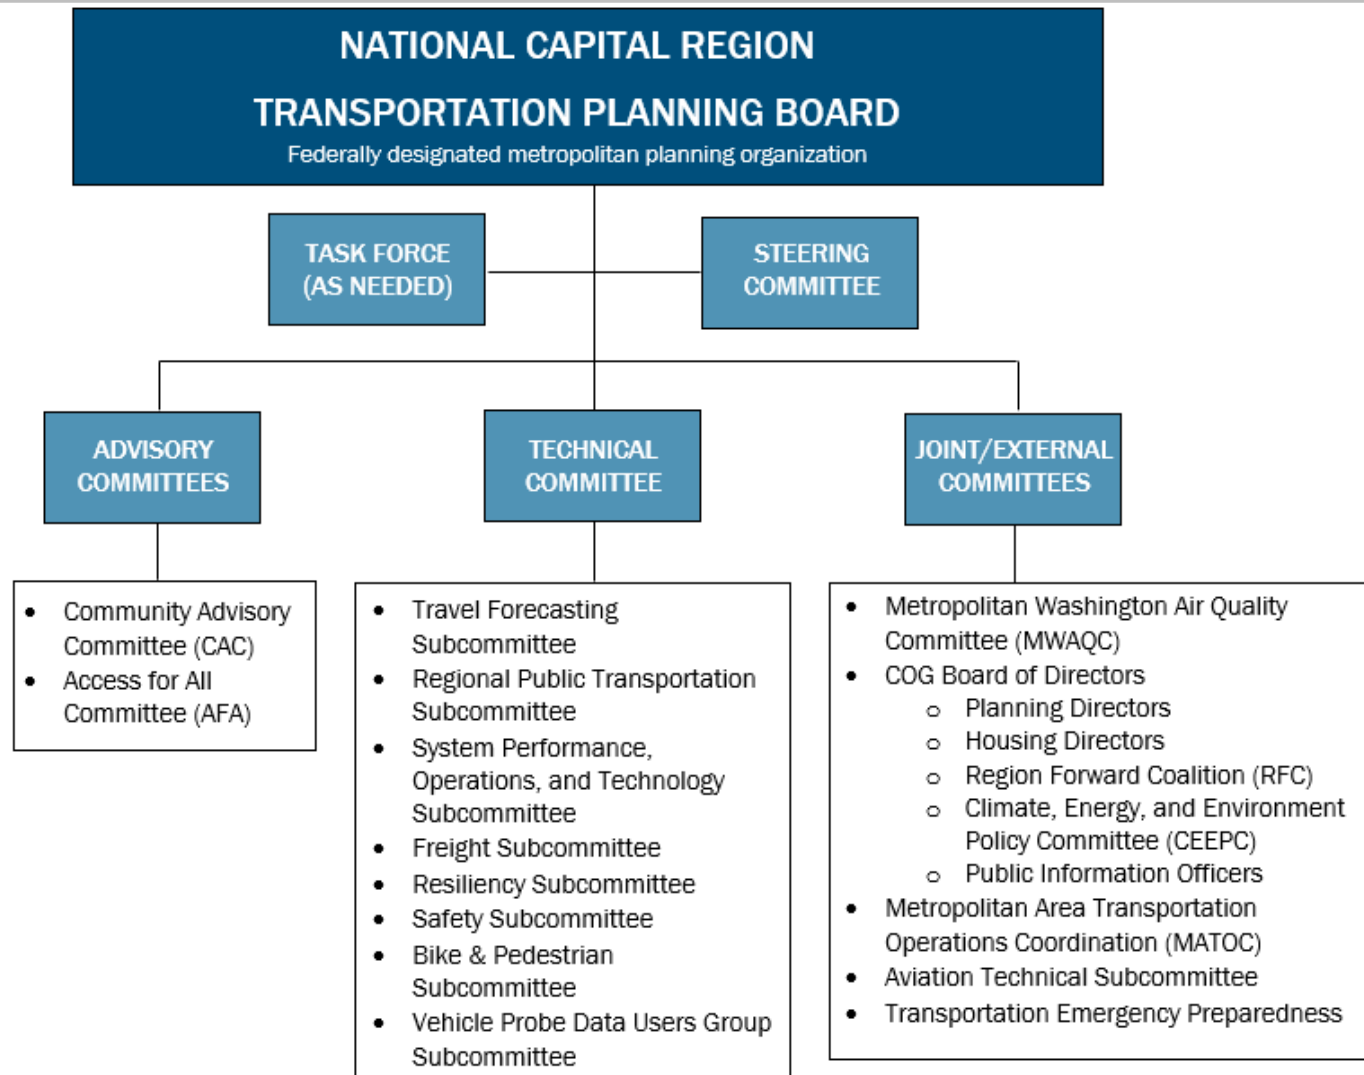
NATIONAL CAPITAL REGION
TRANSPORTATION PLANNING BOARD
Federally designated metropolitan planning organization

TASK FORCE (AS NEEDED)

STEERING COMMITTEE

ADVISORY COMMITTEES

TECHNICAL COMMITTEE

JOINT/EXTERNAL COMMITTEES

- Community Advisory Committee (CAC)
- Access for All Committee (AFA)

- Travel Forecasting Subcommittee
- Regional Public Transportation Subcommittee
- System Performance, Operations, and Technology Subcommittee
- Freight Subcommittee
- Resiliency Subcommittee
- Safety Subcommittee
- Bike & Pedestrian Subcommittee
- Vehicle Probe Data Users Group Subcommittee

- Metropolitan Washington Air Quality Committee (MWAQC)
- COG Board of Directors
  - Planning Directors
  - Housing Directors
  - Region Forward Coalition (RFC)
  - Climate, Energy, and Environment Policy Committee (CEEPC)
  - Public Information Officers
- Metropolitan Area Transportation Operations Coordination (MATOC)
- Aviation Technical Subcommittee
- Transportation Emergency Preparedness